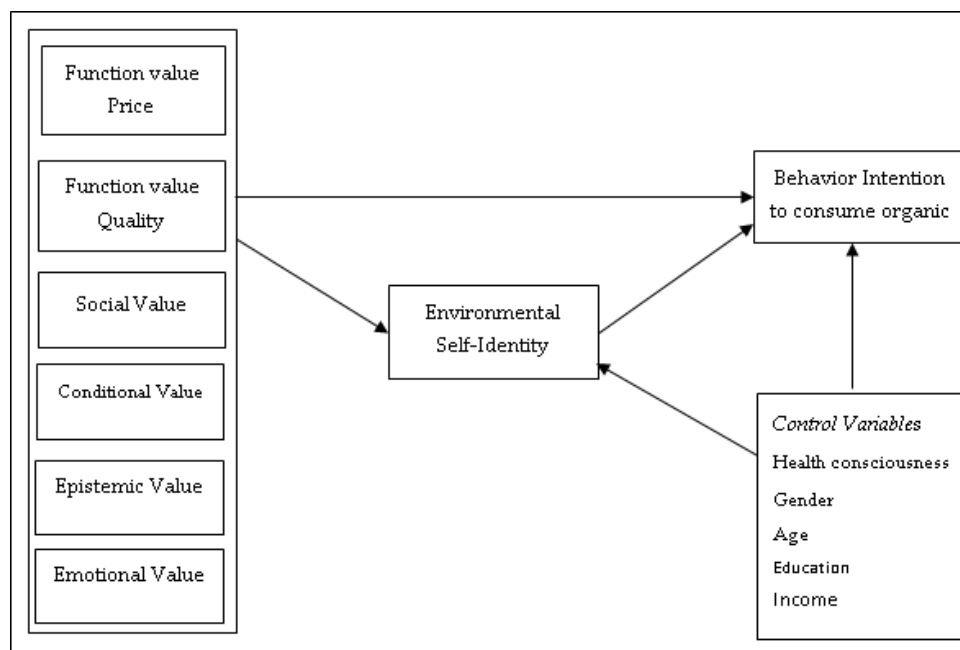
Function value
Price

Function value
Quality

Social Value

Conditional Value

Epistemic Value

Emotional Value

Environmental
Self-Identity

Behavior Intention
to consume organic

Control Variables
Health consciousness
Gender
Age
Education
Income